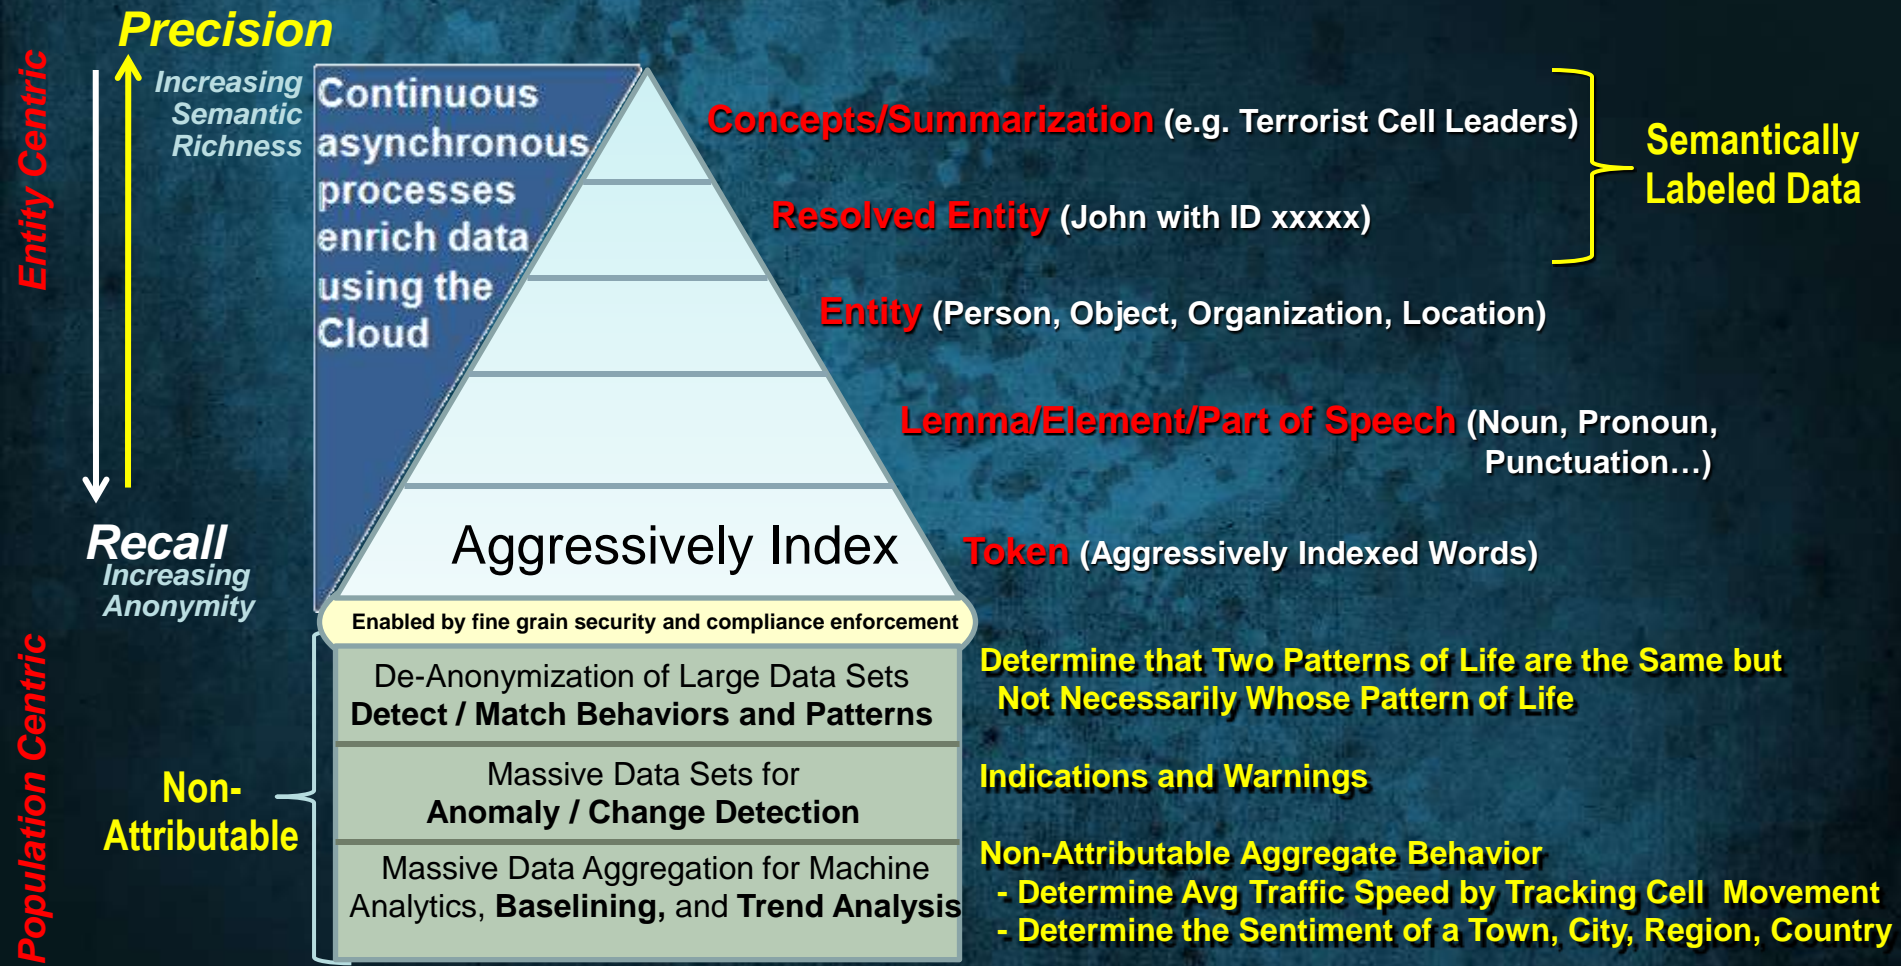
Entity Centric

Precision

Increasing Semantic Richness

Continuous asynchronous processes enrich data using the Cloud

Concepts/Summarization (e.g. Terrorist Cell Leaders)

Resolved Entity (John with ID xxxxx)

Semantically Labeled Data

Entity (Person, Object, Organization, Location)

Lemma/Element/Part of Speech (Noun, Pronoun, Punctuation…)

Recall
Increasing Anonymity

Aggressively Index

Token (Aggressively Indexed Words)

Enabled by fine grain security and compliance enforcement

De-Anonymization of Large Data Sets
Detect / Match Behaviors and Patterns

Determine that Two Patterns of Life are the Same but Not Necessarily Whose Pattern of Life

Massive Data Sets for
Anomaly / Change Detection

Indications and Warnings

Non-Attributable

Massive Data Aggregation for Machine Analytics, Baselining, and Trend Analysis

Non-Attributable Aggregate Behavior
- Determine Avg Traffic Speed by Tracking Cell Movement
- Determine the Sentiment of a Town, City, Region, Country

Population Centric